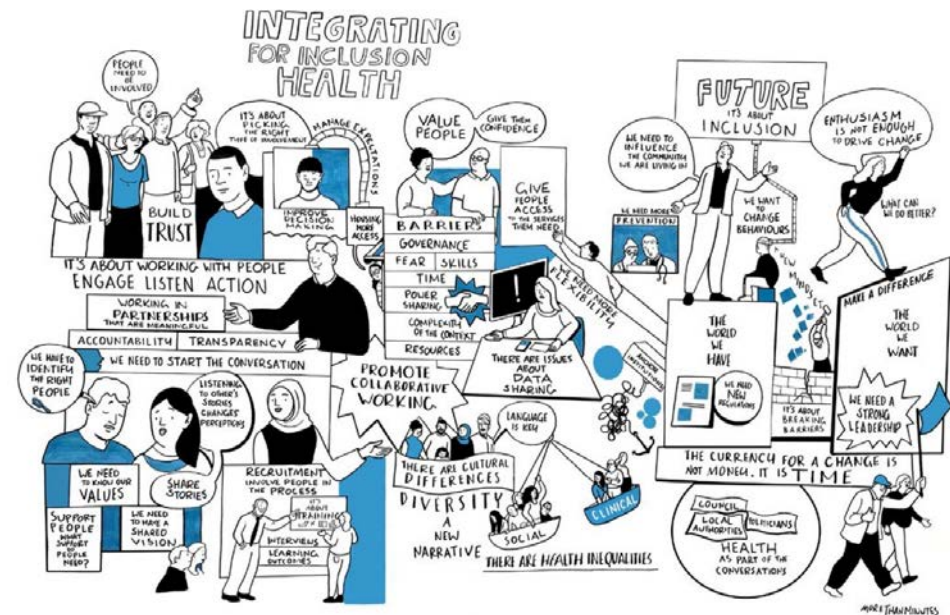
INTEGRATING FOR INCLUSION HEALTH

PEOPLE NEED TO BE INVOLVED

IT'S ABOUT PICKING THE RIGHT TYPE OF INVOLVEMENT

MANAGE EXPECTATIONS

BUILD TRUST

IMPROVE DECISION MAKING

HOUSING MORE ACCESS

VALUE PEOPLE

GIVE THEM CONFIDENCE

GIVE PEOPLE ACCESS TO THE SERVICES THEM NEED

BARRIERS

GOVERNANCE

FEAR

SKILLS

TIME

POWER SHARING

COMPLEXITY OF THE CONTEXT

RESOURCES

WE NEED MORE FLEXIBILITY

THERE ARE ISSUES ABOUT DATA SHARING

WE NEED MORE PREVENTION

FUTURE IT'S ABOUT INCLUSION

WE NEED TO INFLUENCE THE COMMUNITIES WE ARE LIVING IN

WE WANT TO CHANGE BEHAVIOURS

NEW MINDSETS

ENTHUSIASM IS NOT ENOUGH TO DRIVE CHANGE

WHAT CAN WE DO BETTER?

MAKE A DIFFERENCE

THE WORLD WE WANT

THE WORLD WE HAVE

WE NEED NEW RELATIONS

IT'S ABOUT BREAKING BARRIERS

WE NEED A STRONG LEADERSHIP

IT'S ABOUT WORKING WITH PEOPLE

ENGAGE LISTEN ACTION

WORKING IN PARTNERSHIPS THAT ARE MEANINGFUL

ACCOUNTABILITY

TRANSPARENCY

WE NEED TO START THE CONVERSATION

WE HAVE TO IDENTIFY THE RIGHT PEOPLE

LISTENING TO OTHER'S STORIES CHANGES PERCEPTIONS

PROMOTE COLLABORATIVE WORKING

WE NEED TO KNOW OUR VALUES

SHARE STORIES

SUPPORT PEOPLE WHAT SUPPORT DO PEOPLE NEED?

WE NEED TO HAVE A SHARED VISION

RECRUITMENT INVOLVE PEOPLE IN THE PROCESS

IT'S ABOUT TRAINING

INTERVIEWS

LEARNING OUTCOMES

LANGUAGE IS KEY

THERE ARE CULTURAL DIFFERENCES

DIVERSITY

A NEW NARRATIVE

SOCIAL

CLINICAL

THERE ARE HEALTH INEQUALITIES

THE CURRENCY FOR A CHANGE IS NOT MONEY. IT IS TIME

COUNCIL

LOCAL AUTHORITIES

POLITICIANS

HEALTH AS PART OF THE CONVERSATIONS

MORE THAN MINUTES